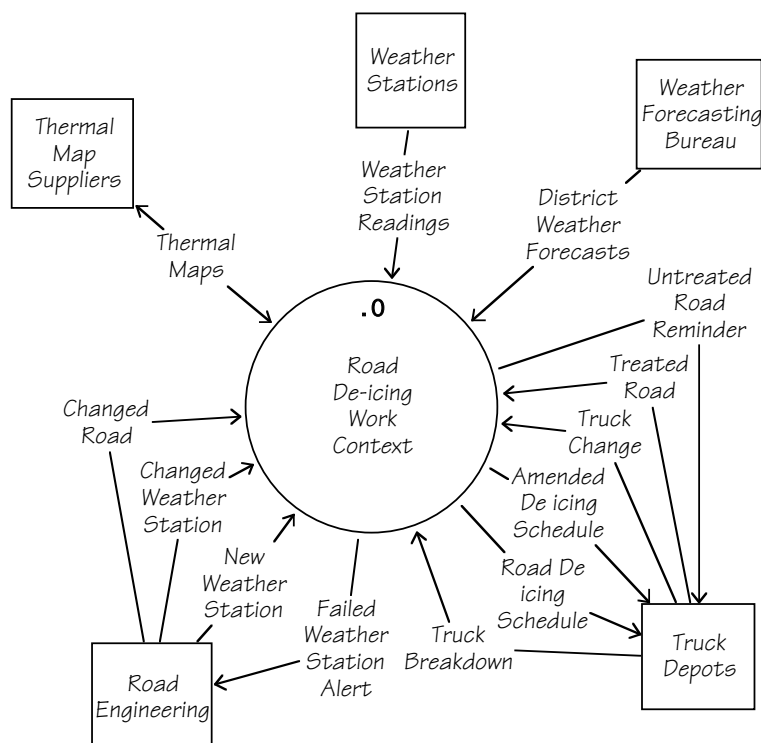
Weather Stations

Thermal Map Suppliers

Weather Forecasting Bureau

Weather Station Readings

District Weather Forecasts

Thermal Maps

.0

Road De-icing Work Context

Untreated Road Reminder

Treated Road

Truck Change

Changed Road

Changed Weather Station

Amended De icing Schedule

New Weather Station

Road De icing Schedule

Failed Weather Station Alert

Truck Breakdown

Road Engineering

Truck Depots